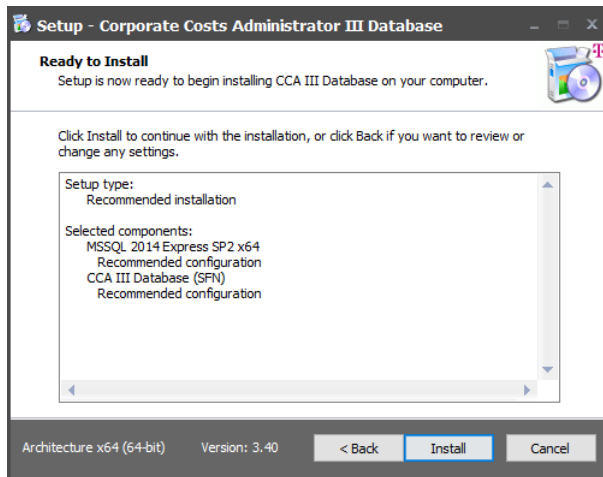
Setup - Corporate Costs Administrator III Database

Ready to Install
Setup is now ready to begin installing CCA III Database on your computer.

Click Install to continue with the installation, or click Back if you want to review or change any settings.

Setup type:
Recommended installation

Selected components:
MSSQL 2014 Express SP2 x64
Recommended configuration
CCA III Database (SFN)
Recommended configuration

Architecture x64 (64-bit)
Version: 3.40
< Back
Install
Cancel